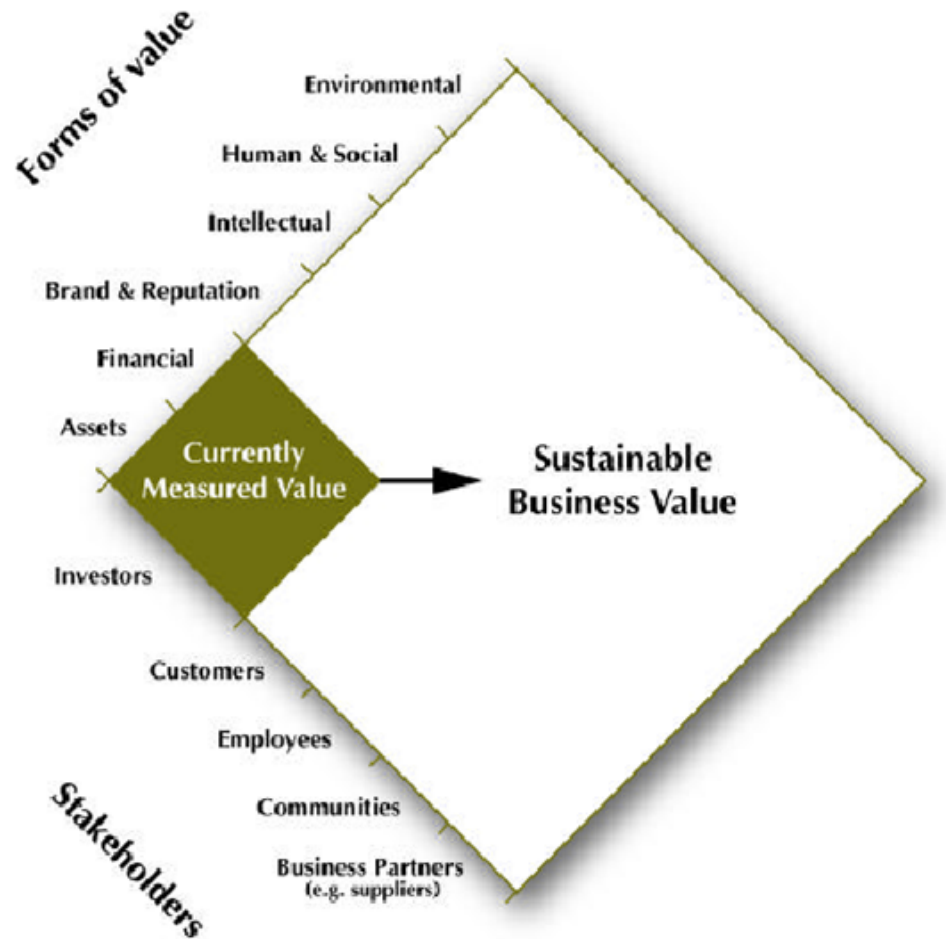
Forms of value

Environmental

Human & Social

Intellectual

Brand & Reputation

Financial

Assets

Currently Measured Value

Sustainable Business Value

Investors

Customers

Employees

Communities

Business Partners (e.g. suppliers)

Stakeholders